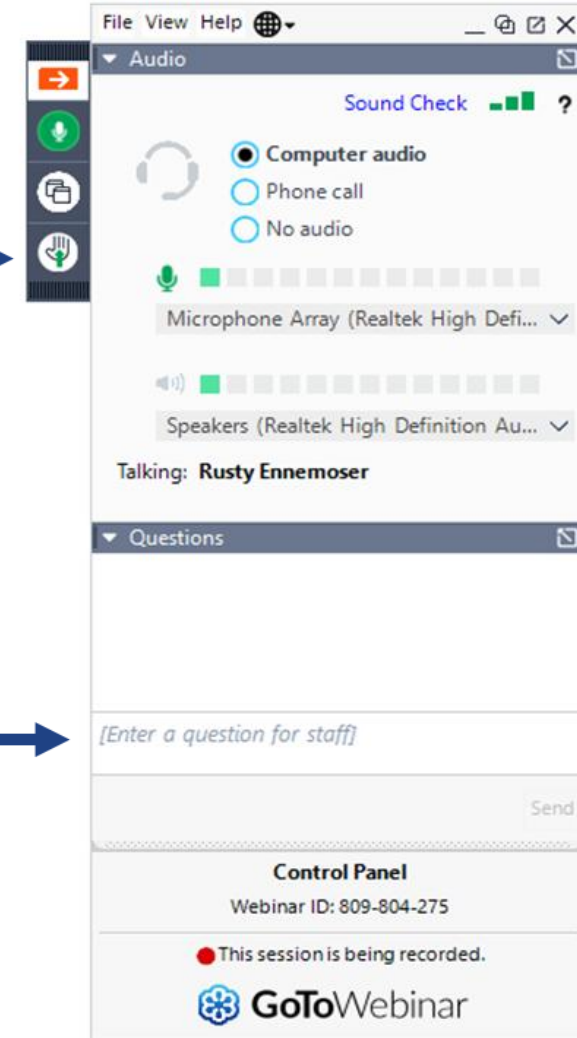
File View Help

Audio

Sound Check ?

Computer audio
Phone call
No audio

Microphone Array (Realtek High Defi...

Speakers (Realtek High Definition Au...

Talking: Rusty Ennemoser

Questions

[Enter a question for staff]

Send

Control Panel
Webinar ID: 809-804-275

This session is being recorded.

GoToWebinar